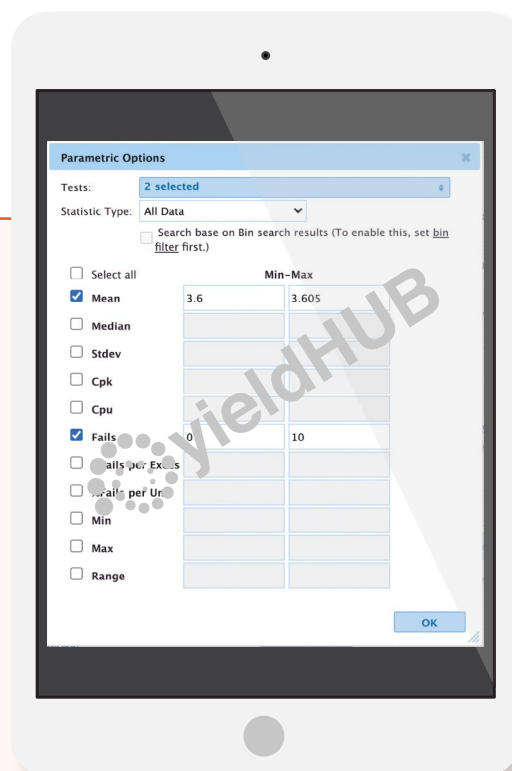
Parametric Options

Tests: 2 selected

Statistic Type: All Data

Search base on Bin search results (To enable this, set bin filter first.)

Select all

Min-Max

Mean 3.6 3.605

Median

Stdev

Cpk

Cpu

Fails 0 10

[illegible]ails per Ex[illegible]s

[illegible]Fail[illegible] per Un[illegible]

Min

Max

Range

OK

yieldHUB